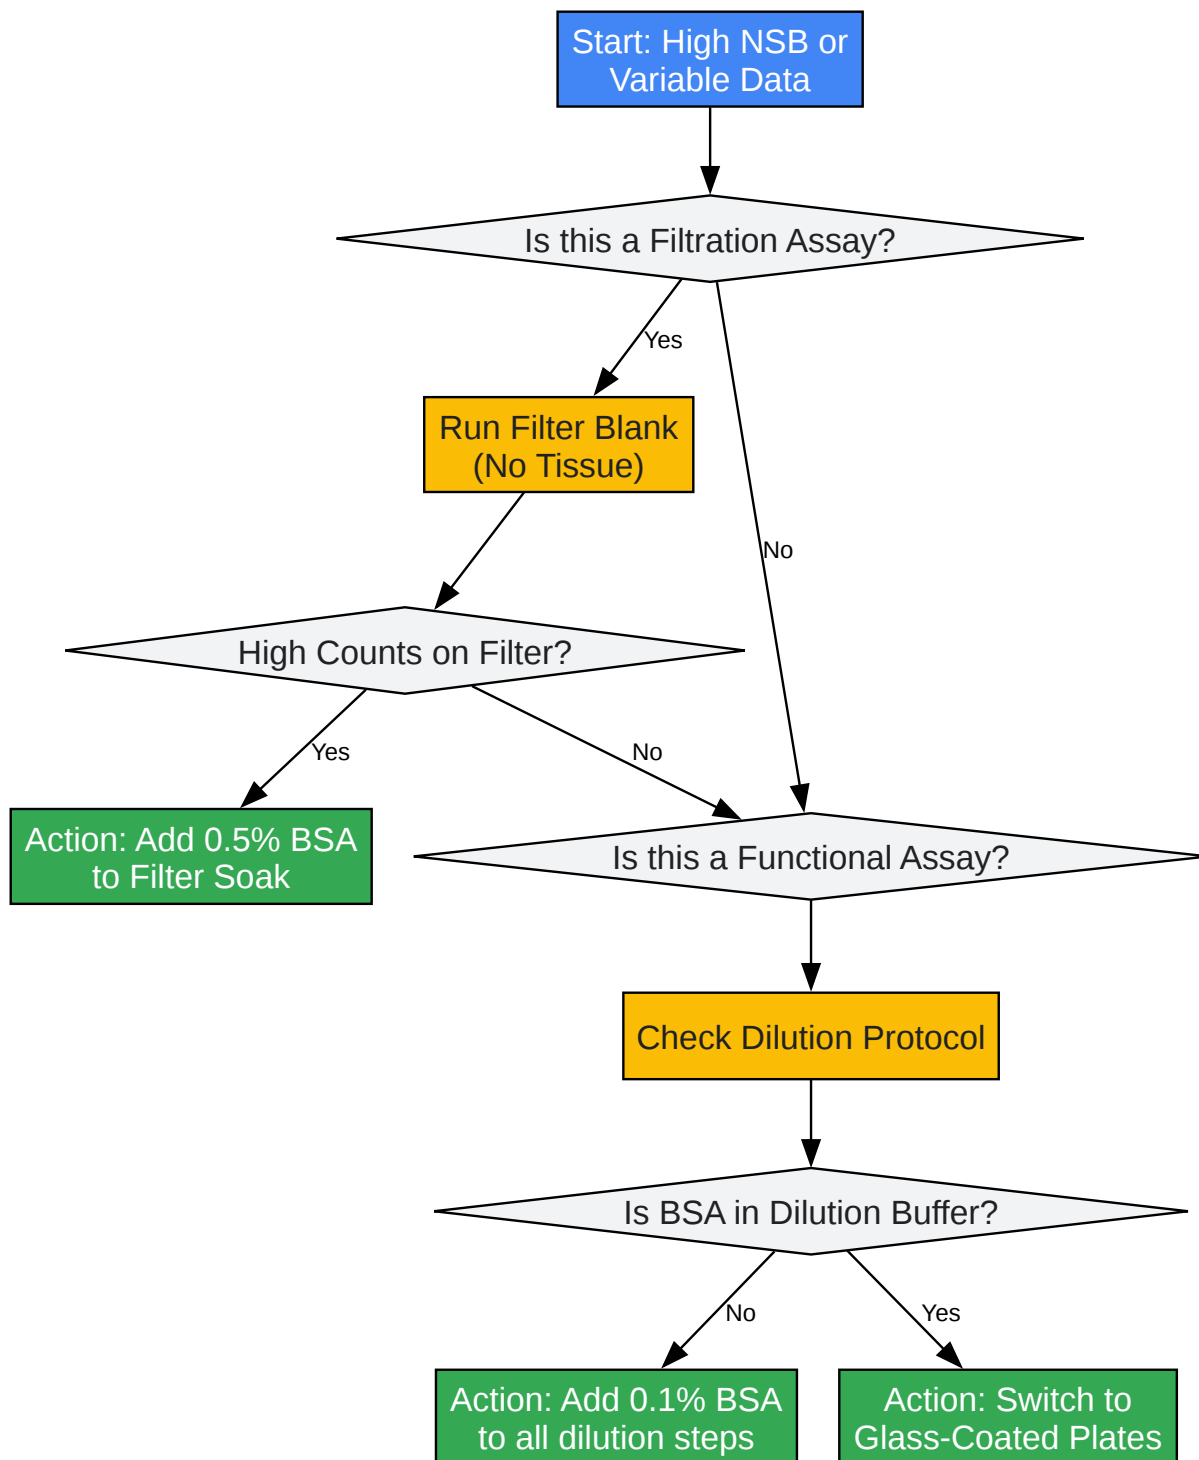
Start: High NSB or Variable Data

Is this a Filtration Assay?

Yes

Run Filter Blank (No Tissue)

No

High Counts on Filter?

Yes

No

Action: Add 0.5% BSA to Filter Soak

Is this a Functional Assay?

Check Dilution Protocol

Is BSA in Dilution Buffer?

No

Yes

Action: Add 0.1% BSA to all dilution steps

Action: Switch to Glass-Coated Plates